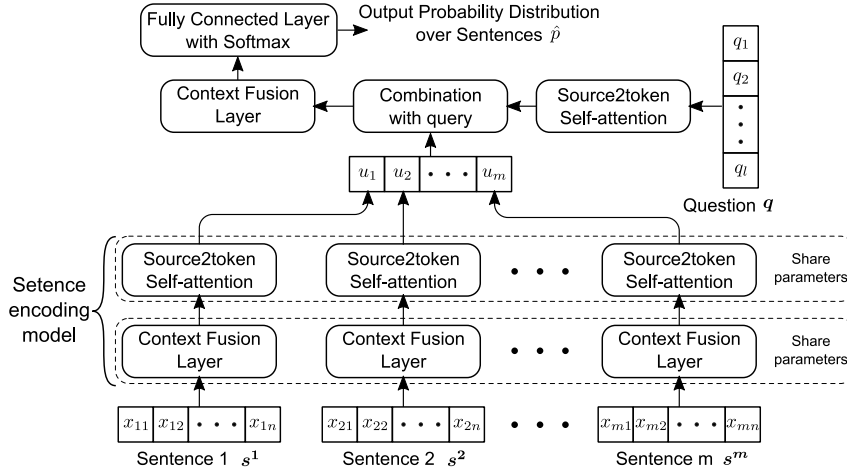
Fully Connected Layer with Softmax

Output Probability Distribution over Sentences $\hat{p}$

$q_1$

$q_2$

$\vdots$

$q_l$

Context Fusion Layer

Combination with query

Source2token Self-attention

$u_1$ $u_2$ $\cdots$ $u_m$

Question $\boldsymbol{q}$

Setence encoding model

Source2token Self-attention

Source2token Self-attention

Source2token Self-attention

Share parameters

Context Fusion Layer

Context Fusion Layer

Context Fusion Layer

Share parameters

$x_{11}$ $x_{12}$ $\cdots$ $x_{1n}$

$x_{21}$ $x_{22}$ $\cdots$ $x_{2n}$

$x_{m1}$ $x_{m2}$ $\cdots$ $x_{mn}$

Sentence 1 $\boldsymbol{s^1}$

Sentence 2 $\boldsymbol{s^2}$

Sentence m $\boldsymbol{s^m}$